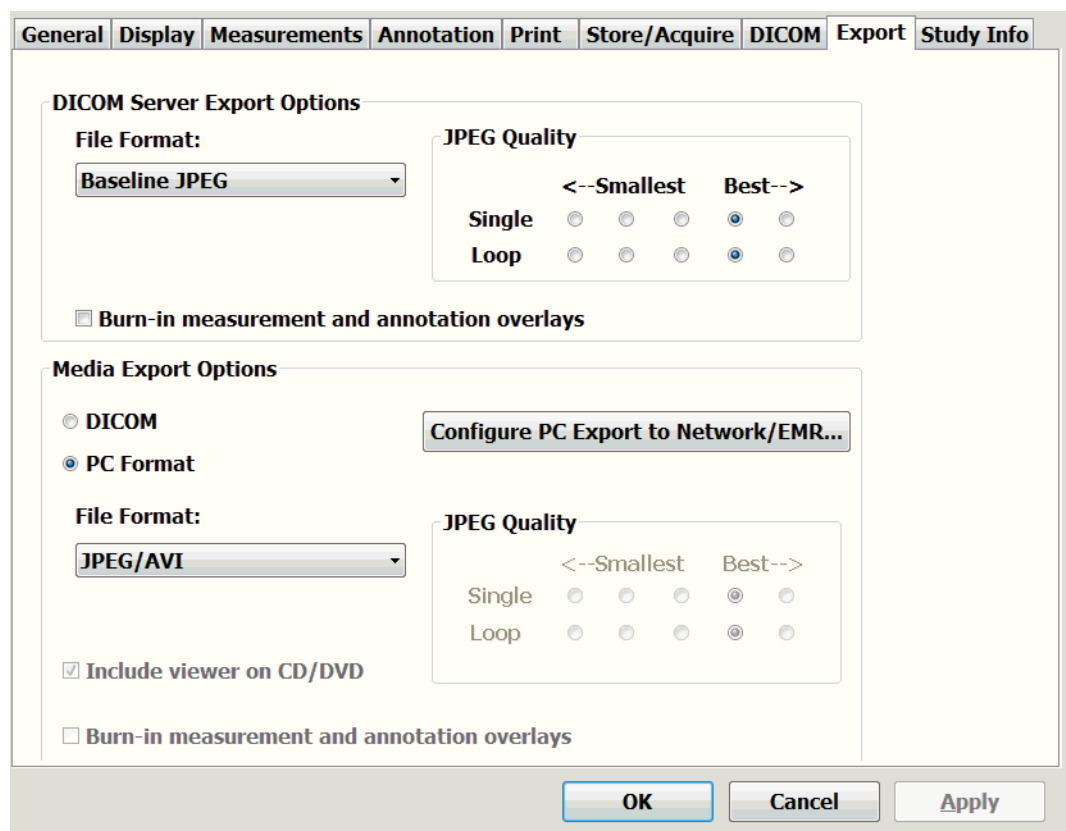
General | Display | Measurements | Annotation | Print | Store/Acquire | DICOM | Export | Study Info

DICOM Server Export Options

File Format:

Baseline JPEG

JPEG Quality

<--Smallest Best-->

Single

Loop

Burn-in measurement and annotation overlays

Media Export Options

DICOM

PC Format

Configure PC Export to Network/EMR...

File Format:

JPEG/AVI

JPEG Quality

<--Smallest Best-->

Single

Loop

Include viewer on CD/DVD

Burn-in measurement and annotation overlays

OK

Cancel

Apply